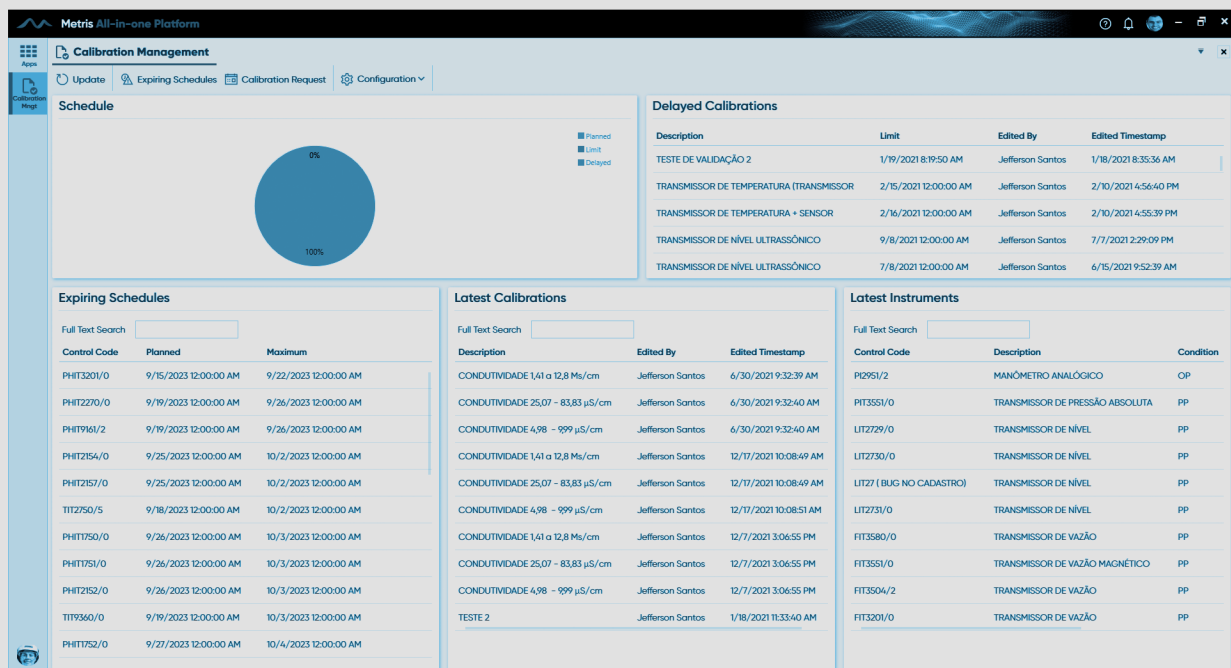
Metris All-in-one Platform

Apps

Calibration Mngt

Calibration Management

Update | Expiring Schedules | Calibration Request | Configuration

Schedule

Planned
Limit
Delayed

0%

100%

Delayed Calibrations

| Description | Limit | Edited By | Edited Timestamp |
|---|---|---|---|
| TESTE DE VALIDAÇÃO 2 | 1/19/2021 8:19:50 AM | Jefferson Santos | 1/18/2021 8:35:36 AM |
| TRANSMISSOR DE TEMPERATURA (TRANSMISSOR | 2/15/2021 12:00:00 AM | Jefferson Santos | 2/10/2021 4:56:40 PM |
| TRANSMISSOR DE TEMPERATURA + SENSOR | 2/16/2021 12:00:00 AM | Jefferson Santos | 2/10/2021 4:55:39 PM |
| TRANSMISSOR DE NÍVEL ULTRASSÔNICO | 9/8/2021 12:00:00 AM | Jefferson Santos | 7/7/2021 2:29:09 PM |
| TRANSMISSOR DE NÍVEL ULTRASSÔNICO | 7/8/2021 12:00:00 AM | Jefferson Santos | 6/15/2021 9:52:39 AM |

Expiring Schedules

Full Text Search

| Control Code | Planned | Maximum |
|---|---|---|
| PHIT3201/0 | 9/15/2023 12:00:00 AM | 9/22/2023 12:00:00 AM |
| PHIT2270/0 | 9/19/2023 12:00:00 AM | 9/26/2023 12:00:00 AM |
| PHIT9161/2 | 9/19/2023 12:00:00 AM | 9/26/2023 12:00:00 AM |
| PHIT2154/0 | 9/25/2023 12:00:00 AM | 10/2/2023 12:00:00 AM |
| PHIT2157/0 | 9/25/2023 12:00:00 AM | 10/2/2023 12:00:00 AM |
| TIT2750/5 | 9/18/2023 12:00:00 AM | 10/2/2023 12:00:00 AM |
| PHIT1750/0 | 9/26/2023 12:00:00 AM | 10/3/2023 12:00:00 AM |
| PHIT1751/0 | 9/26/2023 12:00:00 AM | 10/3/2023 12:00:00 AM |
| PHIT2152/0 | 9/26/2023 12:00:00 AM | 10/3/2023 12:00:00 AM |
| TIT9360/0 | 9/19/2023 12:00:00 AM | 10/3/2023 12:00:00 AM |
| PHIT1752/0 | 9/27/2023 12:00:00 AM | 10/4/2023 12:00:00 AM |

Latest Calibrations

Full Text Search

| Description | Edited By | Edited Timestamp |
|---|---|---|
| CONDUTIVIDADE 1,41 a 12,8 Ms/cm | Jefferson Santos | 6/30/2021 9:32:39 AM |
| CONDUTIVIDADE 25,07 - 83,83 µS/cm | Jefferson Santos | 6/30/2021 9:32:40 AM |
| CONDUTIVIDADE 4,98 - 9,99 µS/cm | Jefferson Santos | 6/30/2021 9:32:40 AM |
| CONDUTIVIDADE 1,41 a 12,8 Ms/cm | Jefferson Santos | 12/17/2021 10:08:49 AM |
| CONDUTIVIDADE 25,07 - 83,83 µS/cm | Jefferson Santos | 12/17/2021 10:08:49 AM |
| CONDUTIVIDADE 4,98 - 9,99 µS/cm | Jefferson Santos | 12/17/2021 10:08:51 AM |
| CONDUTIVIDADE 1,41 a 12,8 Ms/cm | Jefferson Santos | 12/7/2021 3:06:55 PM |
| CONDUTIVIDADE 25,07 - 83,83 µS/cm | Jefferson Santos | 12/7/2021 3:06:55 PM |
| CONDUTIVIDADE 4,98 - 9,99 µS/cm | Jefferson Santos | 12/7/2021 3:06:55 PM |
| TESTE 2 | Jefferson Santos | 1/18/2021 11:33:40 AM |

Latest Instruments

Full Text Search

| Control Code | Description | Condition |
|---|---|---|
| PI2951/2 | MANÔMETRO ANALÓGICO | OP |
| PIT3551/0 | TRANSMISSOR DE PRESSÃO ABSOLUTA | PP |
| LIT2729/0 | TRANSMISSOR DE NÍVEL | PP |
| LIT2730/0 | TRANSMISSOR DE NÍVEL | PP |
| LIT27 ( BUG NO CADASTRO) | TRANSMISSOR DE NÍVEL | PP |
| LIT2731/0 | TRANSMISSOR DE NÍVEL | PP |
| FIT3580/0 | TRANSMISSOR DE VAZÃO | PP |
| FIT3551/0 | TRANSMISSOR DE VAZÃO MAGNÉTICO | PP |
| FIT3504/2 | TRANSMISSOR DE VAZÃO | PP |
| FIT3201/0 | TRANSMISSOR DE VAZÃO | PP |